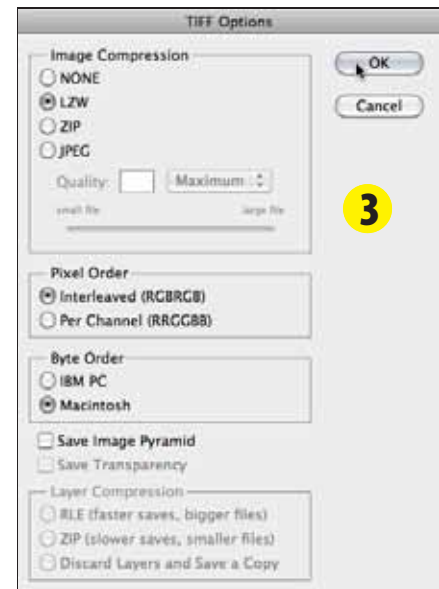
TIFF Options

Image Compression
NONE
LZW
ZIP
JPEG
Quality: Maximum
small file large file

OK
Cancel

3

Pixel Order
Interleaved (RGBRGB)
Per Channel (RRGGBB)

Byte Order
IBM PC
Macintosh

Save Image Pyramid
Save Transparency

Layer Compression
RLE (faster saves, bigger files)
ZIP (slower saves, smaller files)
Discard Layers and Save a Copy